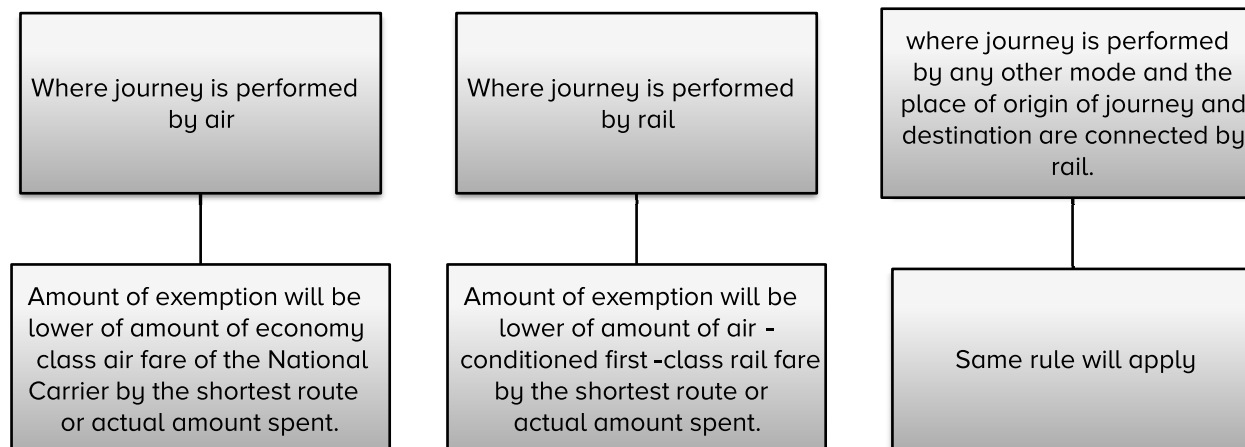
Where journey is performed by air

Amount of exemption will be lower of amount of economy class air fare of the National Carrier by the shortest route or actual amount spent.

Where journey is performed by rail

Amount of exemption will be lower of amount of air - conditioned first -class rail fare by the shortest route or actual amount spent.

where journey is performed by any other mode and the place of origin of journey and destination are connected by rail.

Same rule will apply